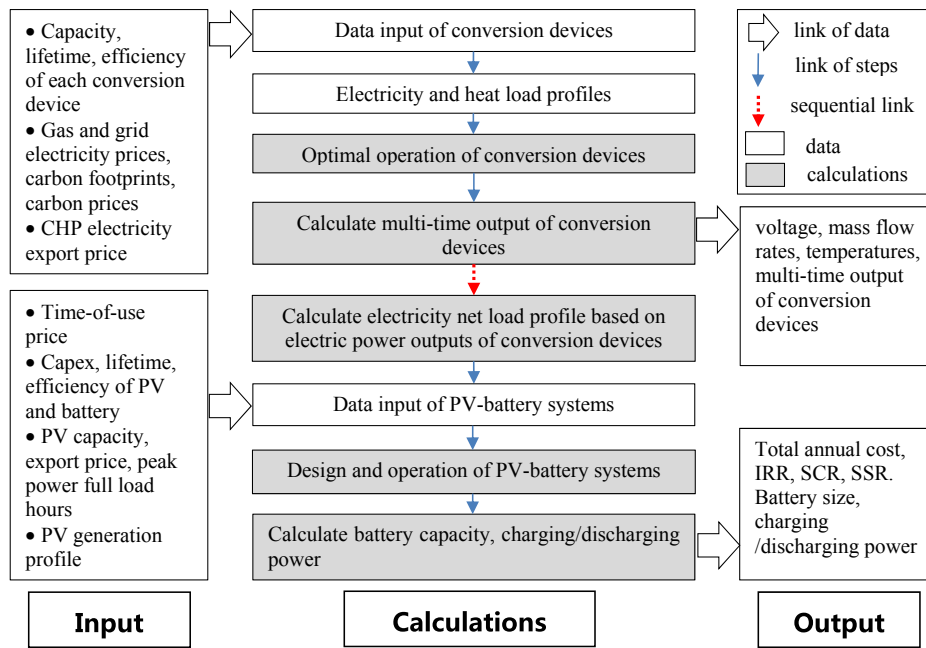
• Capacity, lifetime, efficiency of each conversion device
• Gas and grid electricity prices, carbon footprints, carbon prices
• CHP electricity export price

• Time-of-use price
• Capex, lifetime, efficiency of PV and battery
• PV capacity, export price, peak power full load hours
• PV generation profile

Data input of conversion devices

Electricity and heat load profiles

Optimal operation of conversion devices

Calculate multi-time output of conversion devices

Calculate electricity net load profile based on electric power outputs of conversion devices

Data input of PV-battery systems

Design and operation of PV-battery systems

Calculate battery capacity, charging/discharging power

link of data
link of steps
sequential link
data
calculations

voltage, mass flow rates, temperatures, multi-time output of conversion devices

Total annual cost, IRR, SCR, SSR. Battery size, charging /discharging power

Input

Calculations

Output